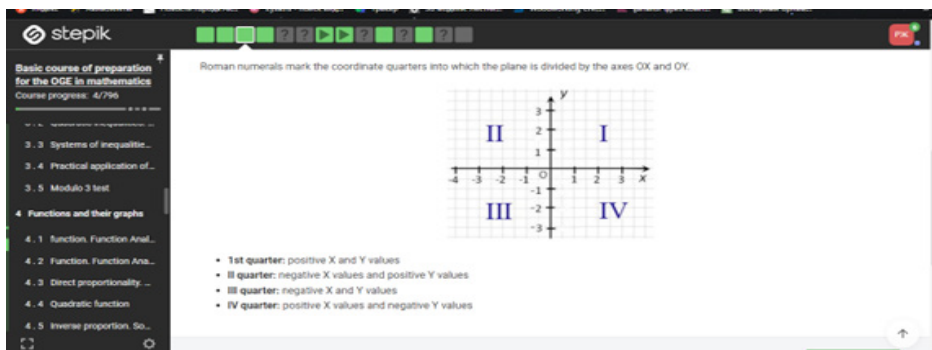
stepik

Basic course of preparation for the OGE in mathematics
Course progress: 4/796

3.3 Systems of inequalitie...
3.4 Practical application of...
3.5 Modulo 3 test
4 Functions and their graphs
4.1 function. Function Anal...
4.2 Function. Function Ana...
4.3 Direct proportionality. ...
4.4 Quadratic function
4.5 Inverse proportion. So...

PK

Roman numerals mark the coordinate quarters into which the plane is divided by the axes OX and OY.

y
3
2
1
-4 -3 -2 -1 O 1 2 3 x
-1
-2
-3
II
I
III
IV

• 1st quarter: positive X and Y values
• II quarter: negative X values and positive Y values
• III quarter: negative X and Y values
• IV quarter: positive X values and negative Y values